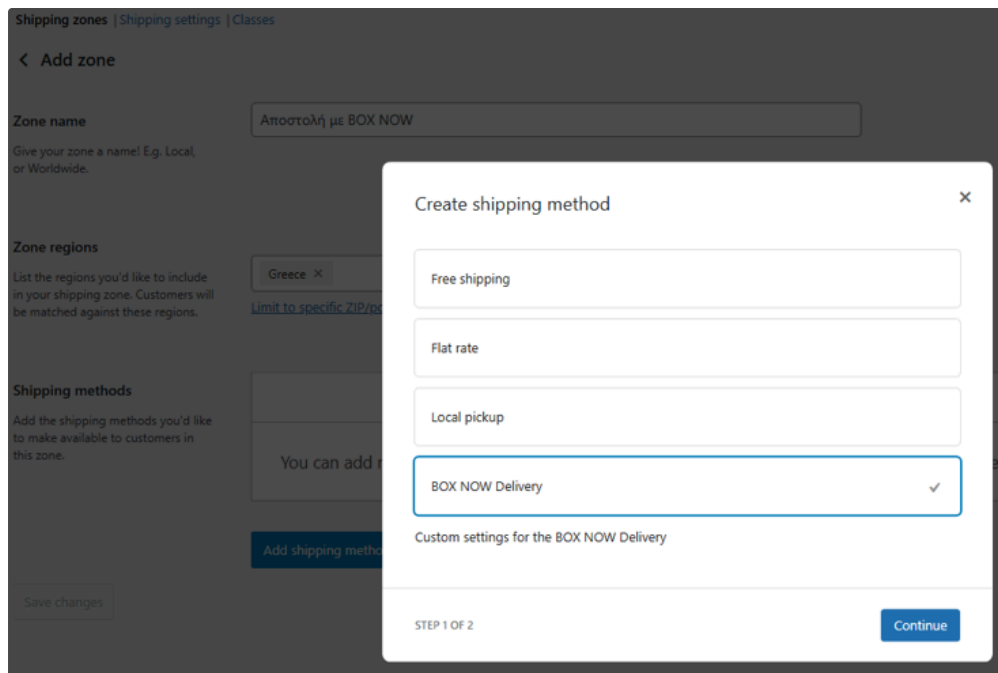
Shipping zones | Shipping settings | Classes

Add zone

Zone name

Give your zone a name! E.g. Local, or Worldwide.

Αποστολή με BOX NOW

Zone regions

List the regions you'd like to include in your shipping zone. Customers will be matched against these regions.

Greece ×

Limit to specific ZIP/po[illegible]

Shipping methods

Add the shipping methods you'd like to make available to customers in this zone.

You can add r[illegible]

Add shipping metho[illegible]

Save changes

Create shipping method

×

Free shipping

Flat rate

Local pickup

BOX NOW Delivery ✓

Custom settings for the BOX NOW Delivery

STEP 1 OF 2

Continue